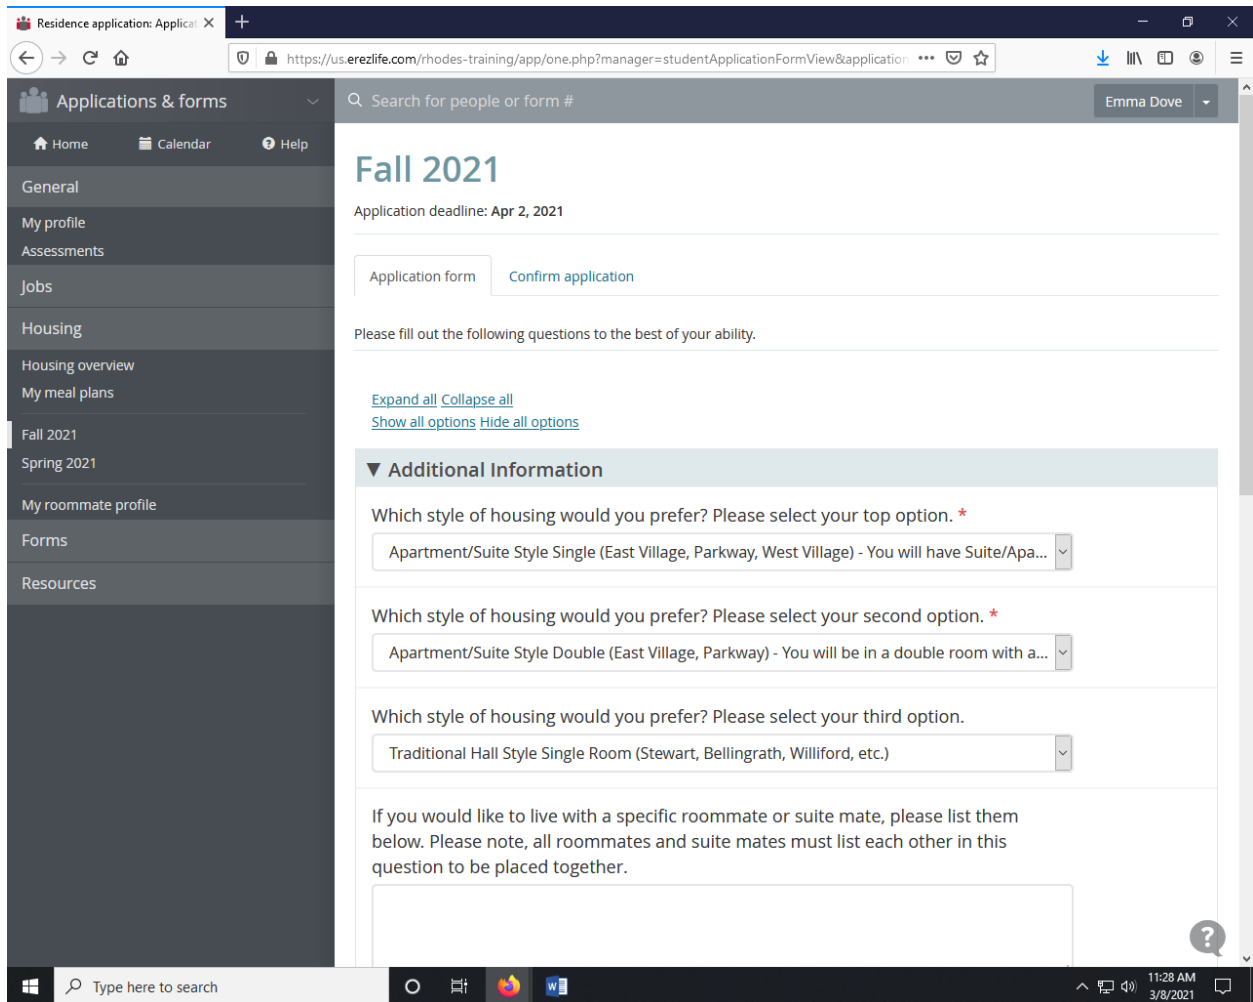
Residence application: Applica

https://us.erezlife.com/rhodes-training/app/one.php?manager=studentApplicationFormView&application

Applications & forms

Search for people or form #

Emma Dove

Home
Calendar
Help

General
My profile
Assessments
Jobs
Housing
Housing overview
My meal plans
Fall 2021
Spring 2021
My roommate profile
Forms
Resources

Fall 2021

Application deadline: Apr 2, 2021

Application form
Confirm application

Please fill out the following questions to the best of your ability.

Expand all Collapse all
Show all options Hide all options

▼ Additional Information

Which style of housing would you prefer? Please select your top option. *

Apartment/Suite Style Single (East Village, Parkway, West Village) - You will have Suite/Apa...

Which style of housing would you prefer? Please select your second option. *

Apartment/Suite Style Double (East Village, Parkway) - You will be in a double room with a...

Which style of housing would you prefer? Please select your third option.

Traditional Hall Style Single Room (Stewart, Bellingrath, Williford, etc.)

If you would like to live with a specific roommate or suite mate, please list them below. Please note, all roommates and suite mates must list each other in this question to be placed together.

Type here to search

11:28 AM
3/8/2021